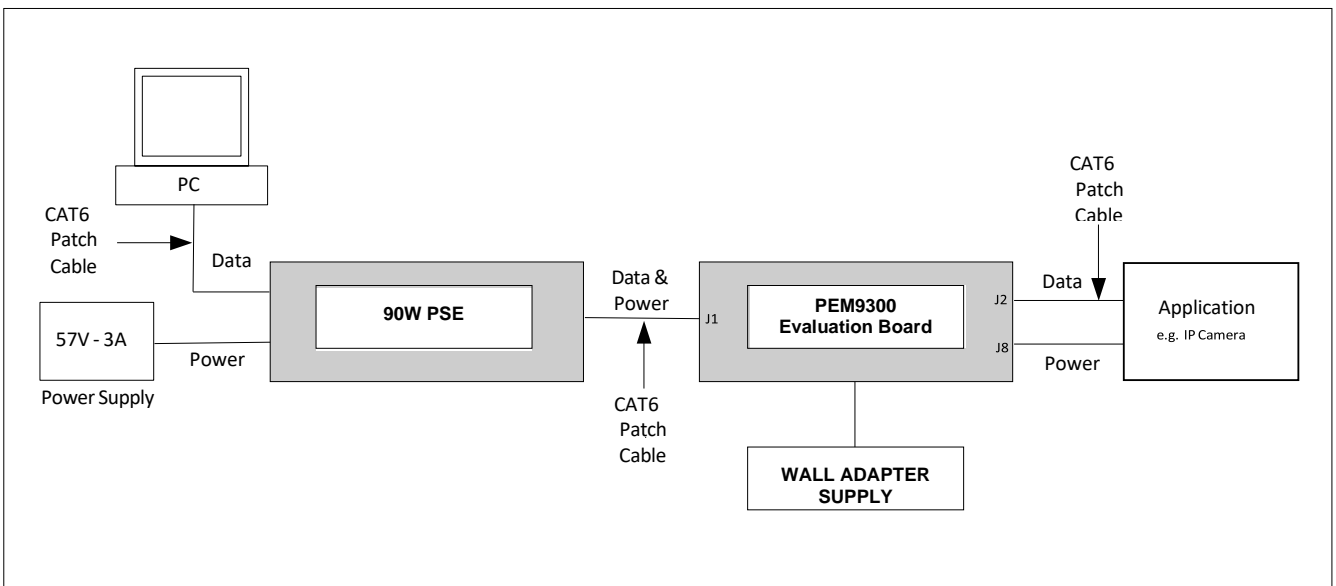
PC

CAT6 Patch Cable

Data

57V - 3A

Power Supply

Power

90W PSE

Data & Power

CAT6 Patch Cable

J1

PEM9300 Evaluation Board

J2

J8

WALL ADAPTER SUPPLY

CAT6 Patch Cable

Data

Power

Application

e.g. IP Camera